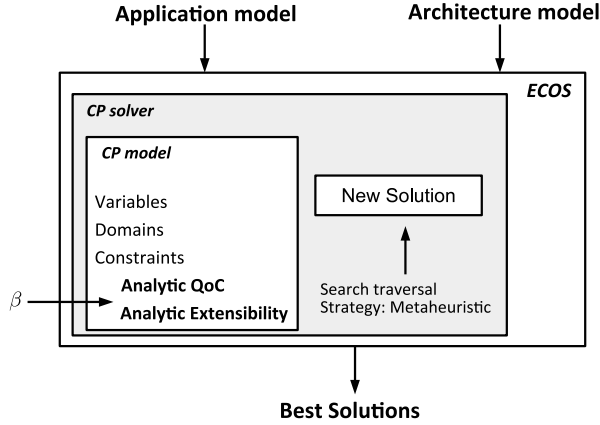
Application model

Architecture model

ECOS

CP solver

CP model

Variables

Domains

Constraints

Analytic QoC

Analytic Extensibility

$\beta$

New Solution

Search traversal
Strategy: Metaheuristic

Best Solutions